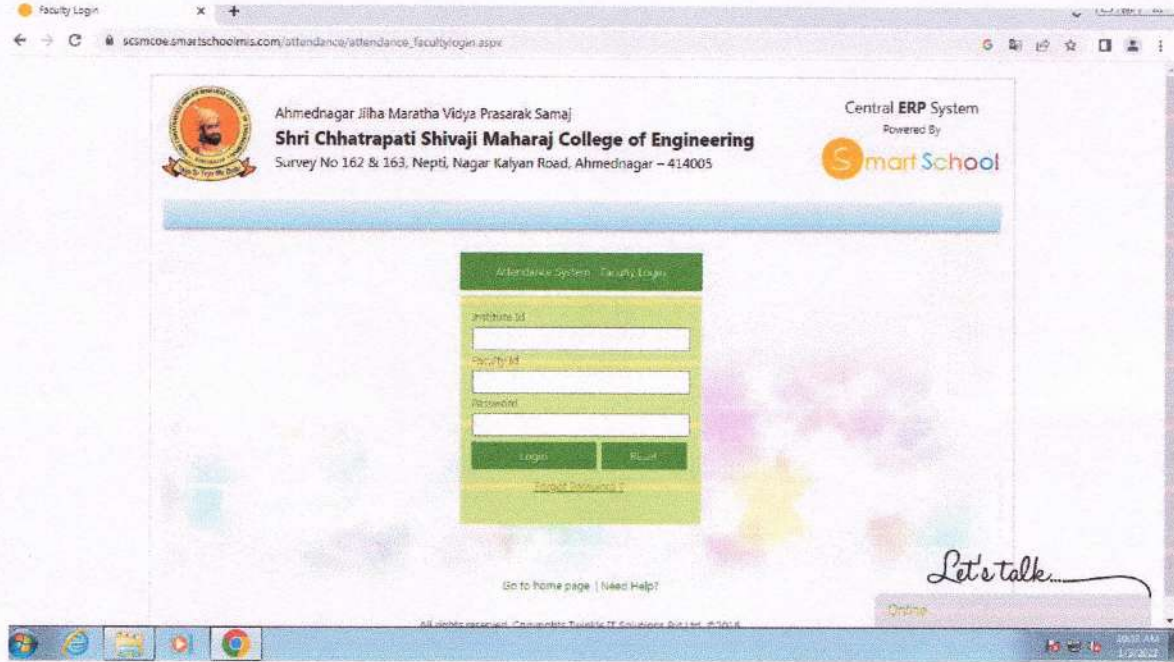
Faculty Login

scsmcoe.smartschoolmis.com/attendance/attendance_facultylogin.aspx

Ahmednagar Jilha Maratha Vidya Prasarak Samaj

Shri Chhatrapati Shivaji Maharaj College of Engineering

Survey No 162 & 163, Nepti, Nagar Kalyan Road, Ahmednagar – 414005

Central ERP System

Powered By

Smart School

Attendance System - Faculty Login

Institute Id

Faculty Id

Password

Login

Reset

Forgot Password ?

Go to home page | Need Help?

Let's talk...

Online

All rights reserved. Copyrights Twinkle IT Solutions Pvt Ltd. ©2016

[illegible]